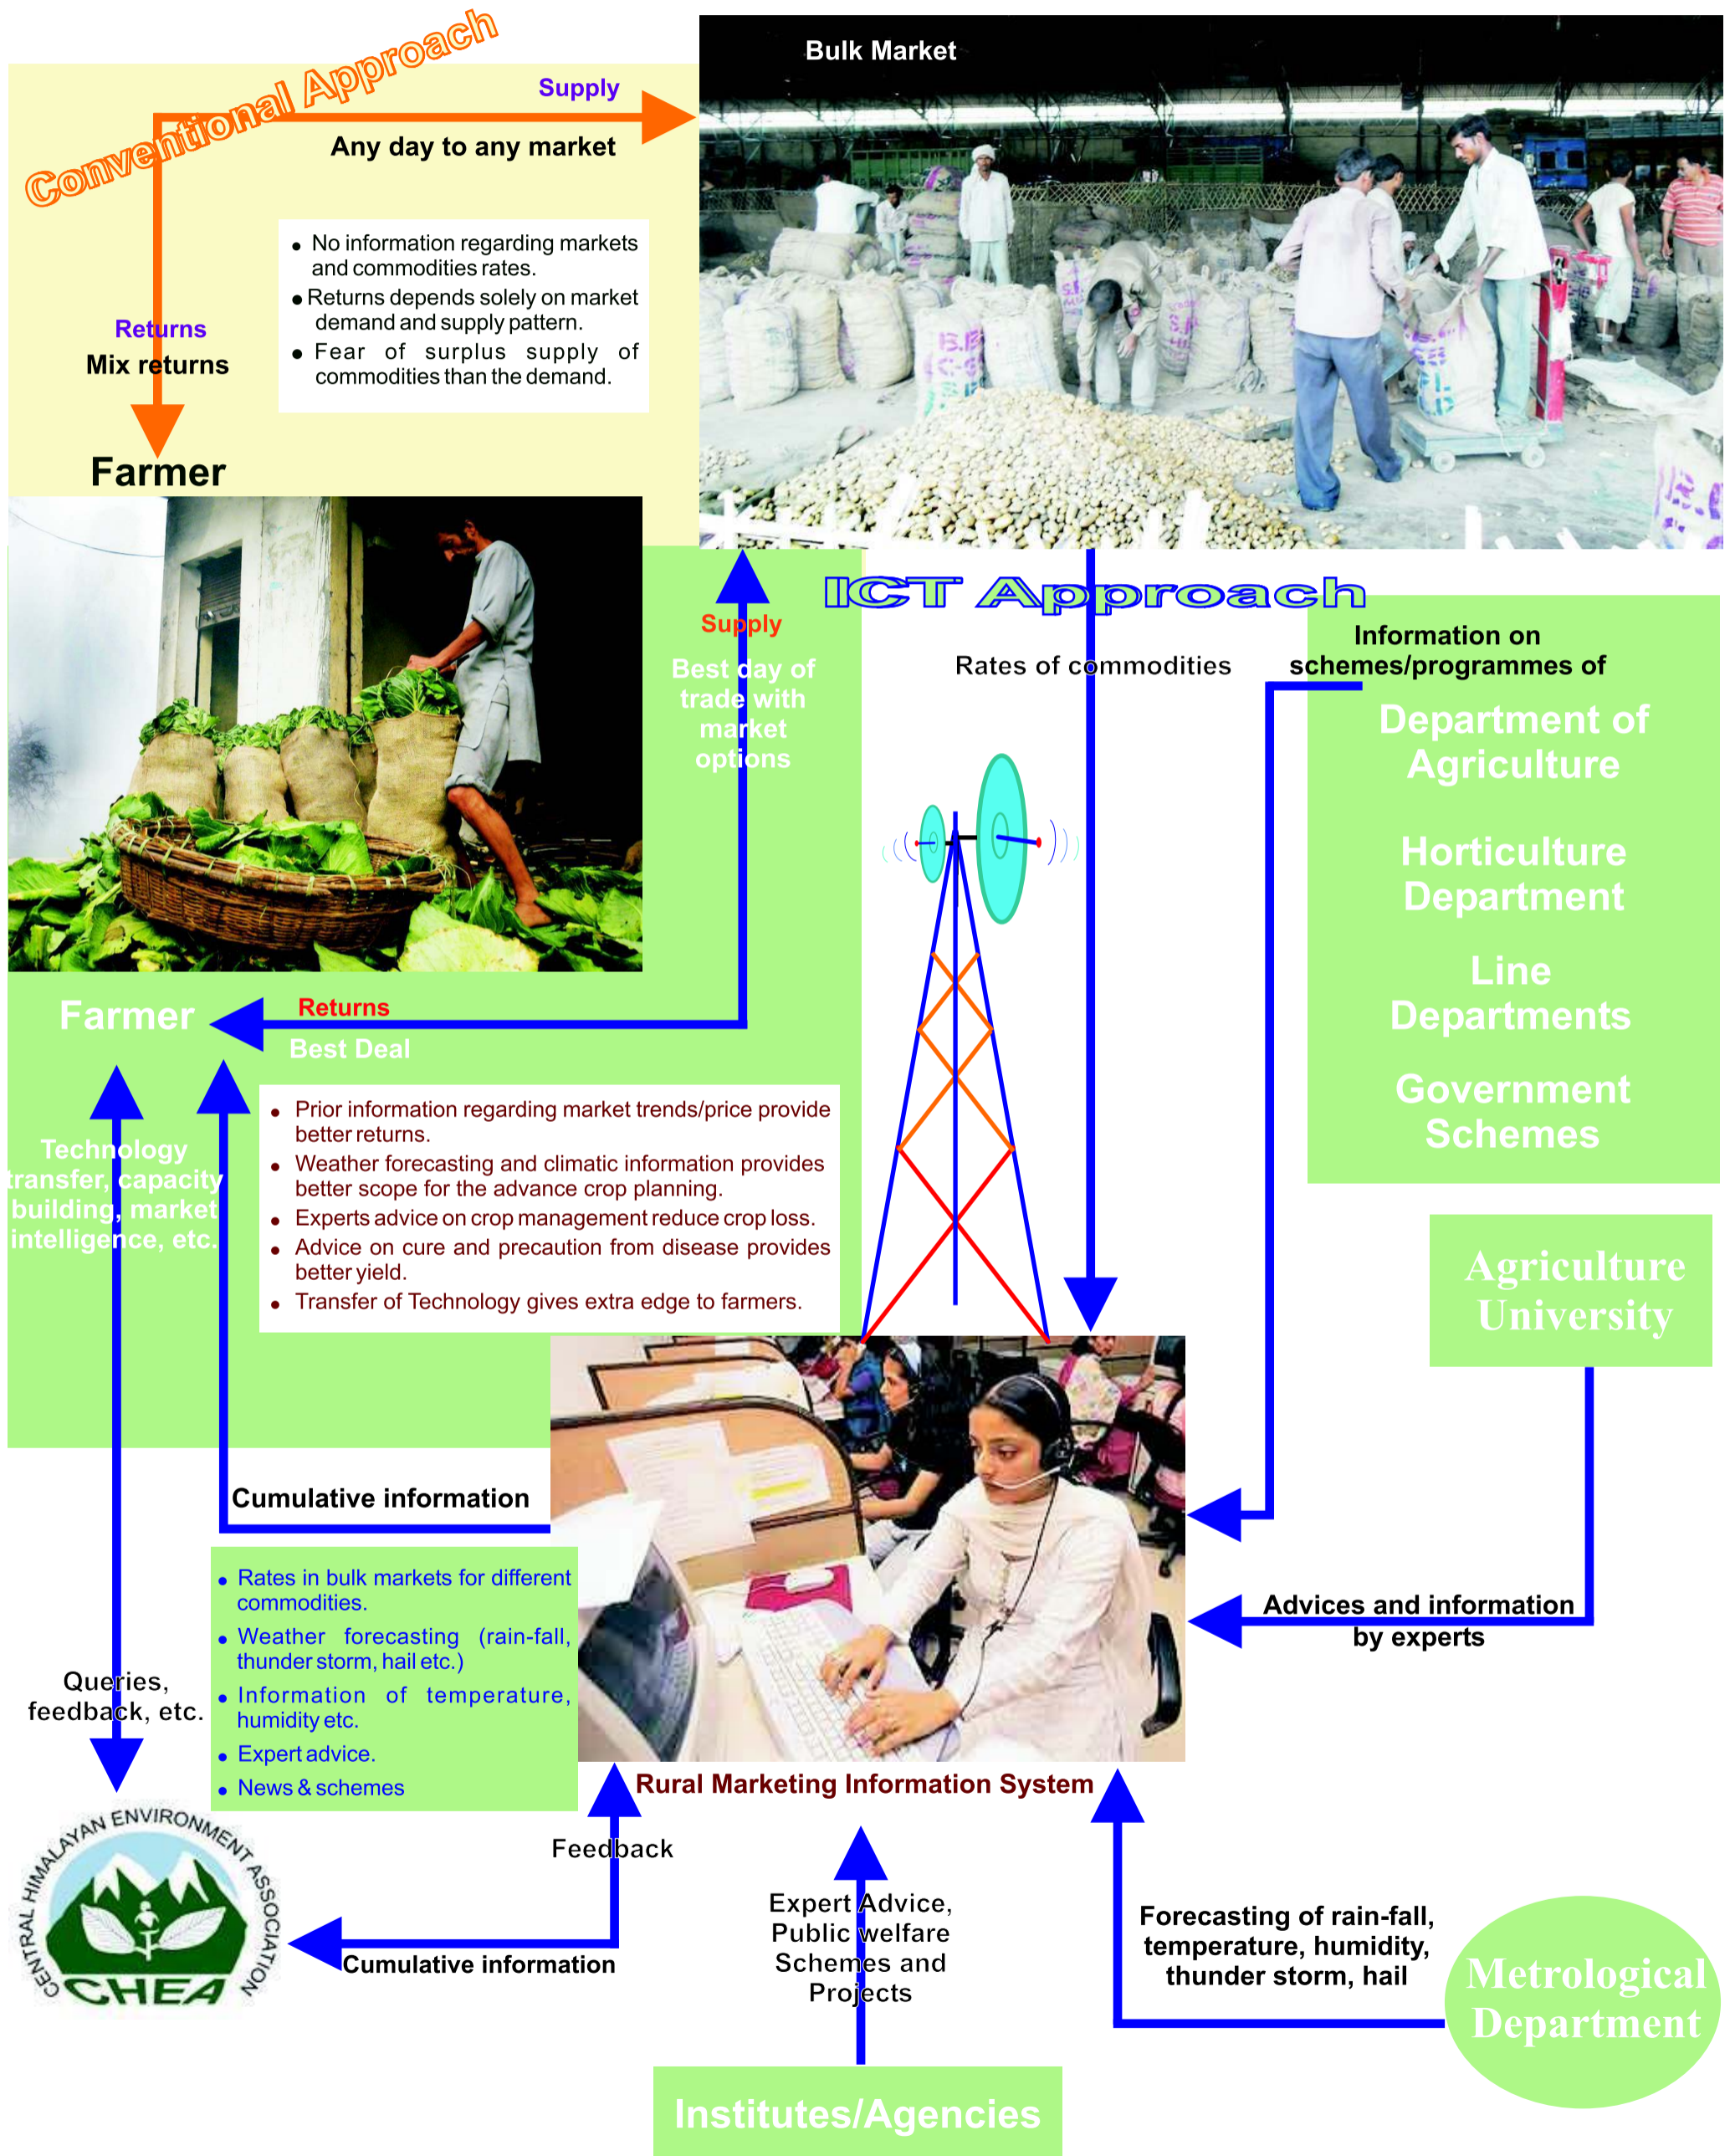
Conventional Approach

Supply

Any day to any market

Bulk Market

- No information regarding markets and commodities rates.
- Returns depends solely on market demand and supply pattern.
- Fear of surplus supply of commodities than the demand.

Returns
Mix returns

Farmer

ICT Approach

Supply
Best day of trade with market options

Rates of commodities

Information on schemes/programmes of

Department of Agriculture

Horticulture Department

Line Departments

Government Schemes

Farmer

Returns
Best Deal

Technology transfer, capacity building, market intelligence, etc.

- Prior information regarding market trends/price provide better returns.
- Weather forecasting and climatic information provides better scope for the advance crop planning.
- Experts advice on crop management reduce crop loss.
- Advice on cure and precaution from disease provides better yield.
- Transfer of Technology gives extra edge to farmers.

Agriculture University

Cumulative information

- Rates in bulk markets for different commodities.
- Weather forecasting (rain-fall, thunder storm, hail etc.)
- Information of temperature, humidity etc.
- Expert advice.
- News & schemes

Advices and information by experts

Queries, feedback, etc.

Rural Marketing Information System

Feedback

CENTRAL HIMALAYAN ENVIRONMENT ASSOCIATION
CHEA

Cumulative information

Expert Advice, Public welfare Schemes and Projects

Forecasting of rain-fall, temperature, humidity, thunder storm, hail

Metrological Department

Institutes/Agencies